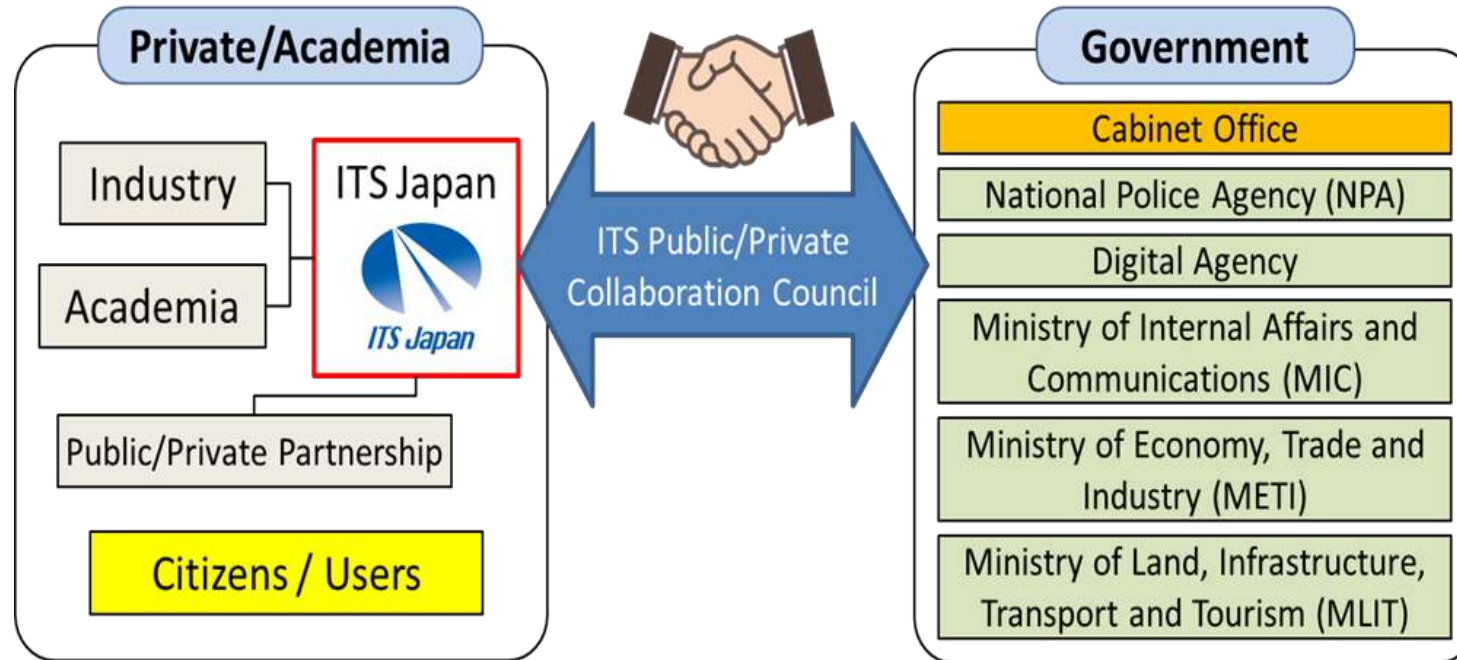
Private/Academia

Industry

Academia

ITS Japan

ITS Japan

Public/Private Partnership

Citizens / Users

ITS Public/Private Collaboration Council

Government

Cabinet Office

National Police Agency (NPA)

Digital Agency

Ministry of Internal Affairs and Communications (MIC)

Ministry of Economy, Trade and Industry (METI)

Ministry of Land, Infrastructure, Transport and Tourism (MLIT)